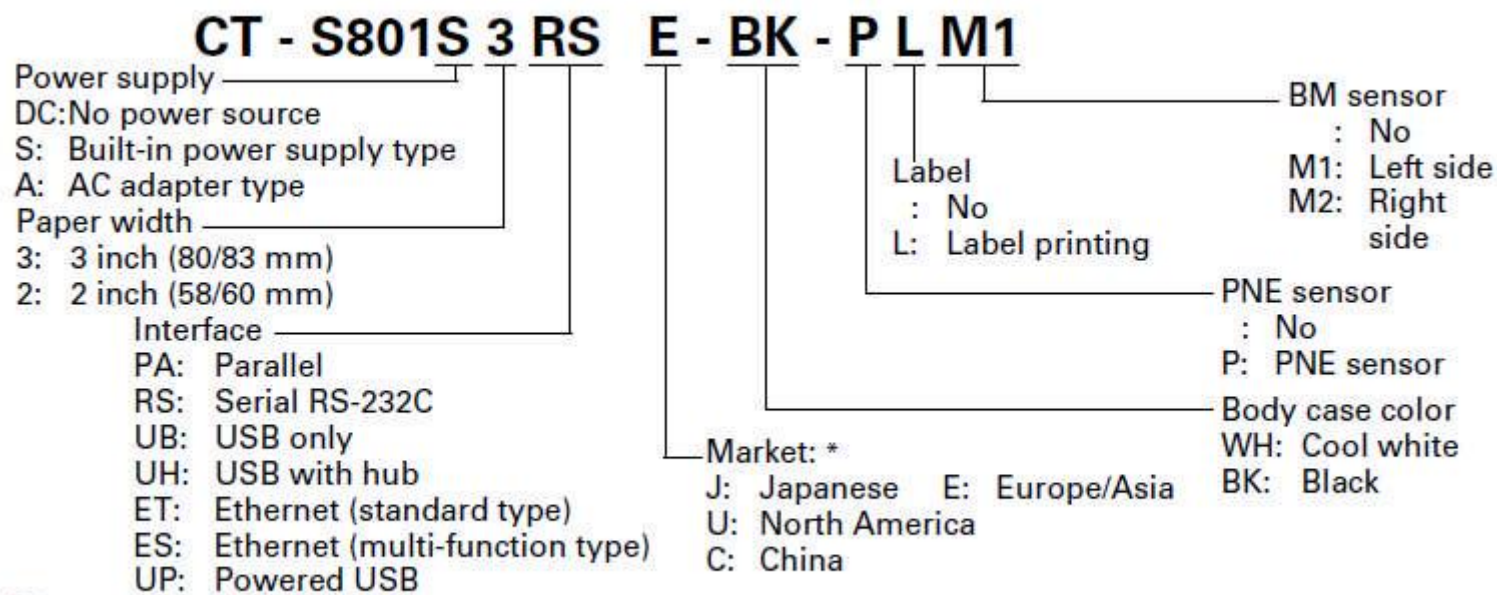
CT - S801S 3 RS E - BK - P L M1

Power supply
DC:No power source
S: Built-in power supply type
A: AC adapter type
Paper width
3: 3 inch (80/83 mm)
2: 2 inch (58/60 mm)
Interface
PA: Parallel
RS: Serial RS-232C
UB: USB only
UH: USB with hub
ET: Ethernet (standard type)
ES: Ethernet (multi-function type)
UP: Powered USB

Market: *
J: Japanese E: Europe/Asia
U: North America
C: China

Label
: No
L: Label printing

BM sensor
: No
M1: Left side
M2: Right side

PNE sensor
: No
P: PNE sensor

Body case color
WH: Cool white
BK: Black